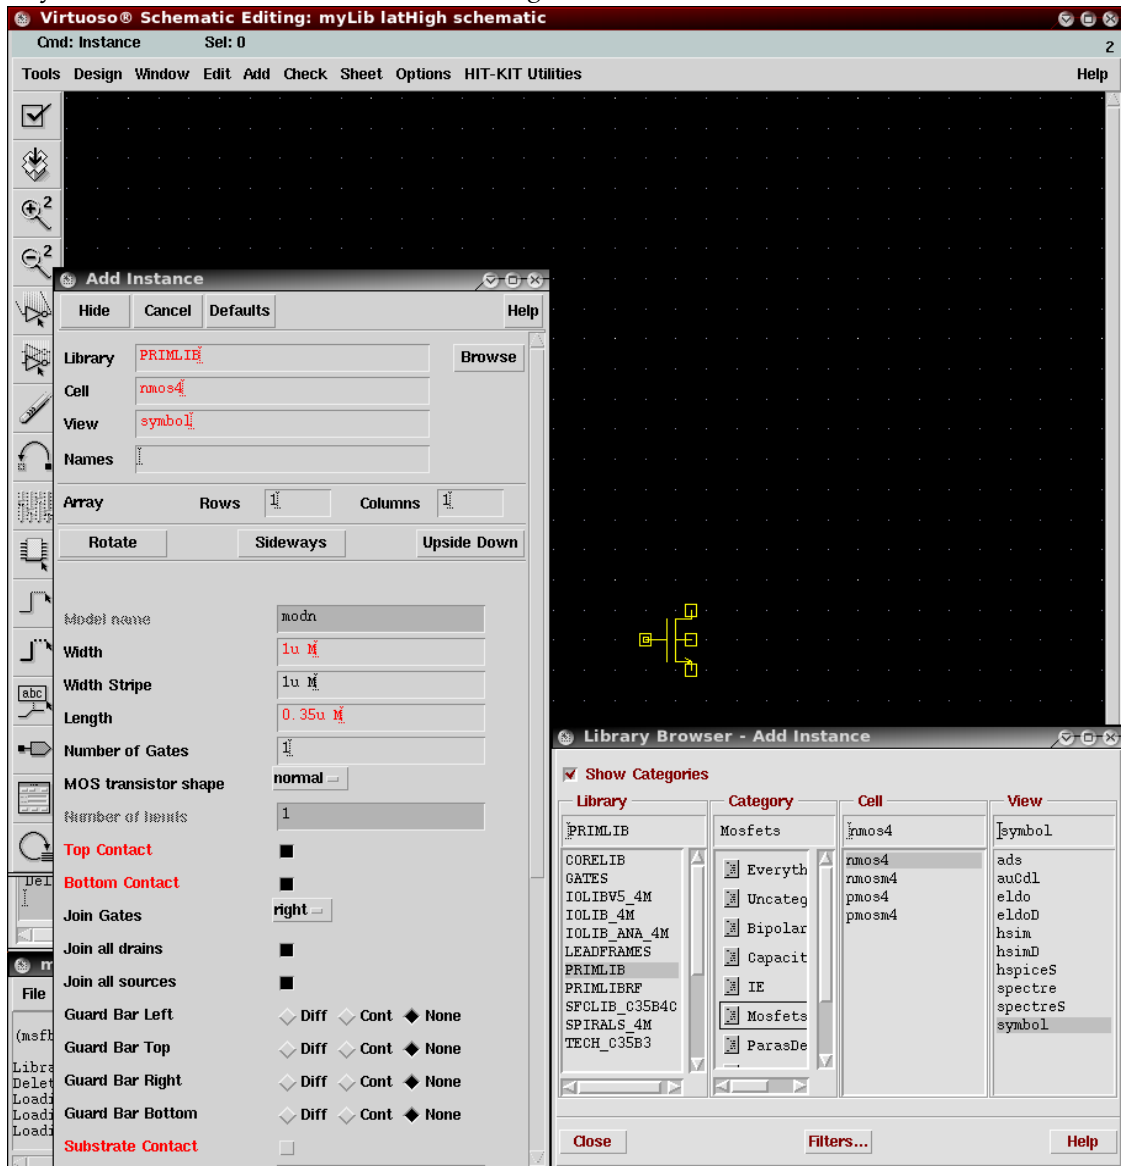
Virtuoso® Schematic Editing: myLib latHigh schematic

Cmd: Instance Sel: 0 2

Tools Design Window Edit Add Check Sheet Options HIT-KIT Utilities Help

Add Instance

Hide Cancel Defaults Help

Library PRIMLIB Browse
Cell nmos4
View symbol
Names

Array Rows 1 Columns 1

Rotate Sideways Upside Down

Model name modn
Width 1u M
Width Stripe 1u M
Length 0.35u M
Number of Gates 1
MOS transistor shape normal
Number of limits 1
Top Contact
Bottom Contact
Join Gates right
Join all drains
Join all sources
Guard Bar Left Diff Cont None
Guard Bar Top Diff Cont None
Guard Bar Right Diff Cont None
Guard Bar Bottom Diff Cont None
Substrate Contact

Del
File
(msfb
Libra
Delet
Loadi
Loadi
Loadi

Library Browser - Add Instance

Show Categories

| Library | Category | Cell | View |
|---|---|---|---|
| PRIMLIB | Mosfets | nmos4 | symbol |
| CORELIB | Everyth | nmos4 | ads |
| GATES | Uncateg | nmosm4 | auCdl |
| IOLIBV5_4M | Bipolar | pmos4 | eldo |
| IOLIB_4M | Capacit | pmosm4 | eldoD |
| IOLIB_ANA_4M | IE | | hsim |
| LEADFRAMES | Mosfets | | hsimD |
| PRIMLIB | ParasDe | | hspiceS |
| PRIMLIBRF | | | spectre |
| SFCLIB_C35B4C | | | spectreS |
| SPIRALS_4M | | | symbol |
| TECH_C35B3 | | | |

Close Filters... Help